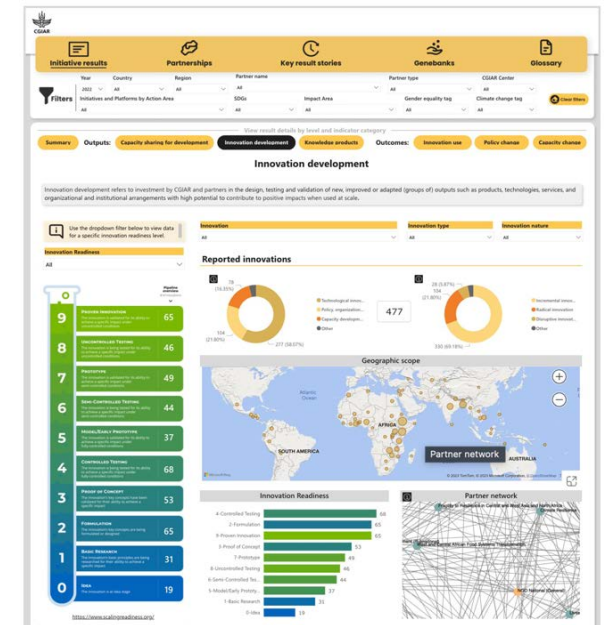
CGIAR

Initiative results | Partnerships | Key result stories | Genebanks | Glossary

Filters

Year 2022 | Country All | Region All | Partner name All | Partner type All | CGIAR Center All

Initiatives and Platforms by Action Area All | SDGs All | Impact Area All | Gender equality tag All | Climate change tag All

Clear filters

View result details by level and indicator category

Summary | Outputs: Capacity sharing for development | Innovation development | Knowledge products | Outcomes: Innovation use | Policy change | Capacity change

Innovation development

Innovation development refers to investment by CGIAR and partners in the design, testing and validation of new, improved or adapted (groups of) outputs such as products, technologies, services, and organizational and institutional arrangements with high potential to contribute to positive impacts when used at scale.

Use the dropdown filter below to view data for a specific innovation readiness level.

Innovation Readiness
All

Innovation All | Innovation type All | Innovation nature All

Reported innovations

Pipeline innovations

| Level | Stage | Count |
|---|---|---|
| 9 | Proven Innovation | 65 |
| 8 | Uncontrolled Testing | 46 |
| 7 | Prototype | 49 |
| 6 | Semi-Controlled Testing | 44 |
| 5 | Model/Early Prototype | 37 |
| 4 | Controlled Testing | 68 |
| 3 | Proof of Concept | 53 |
| 2 | Formulation | 65 |
| 1 | Basic Research | 31 |
| 0 | Idea | 19 |

https://www.scalingreadiness.org/

78 (16.35%)
104 (21.80%)
277 (58.07%)
Technological inno...
Policy, organization...
Capacity developm...
Other

477

28 (5.87%)
104 (21.80%)
350 (69.18%)
Incremental innov...
Radical innovation
Disruptive innovat...
Other

Geographic scope

Atlantic Ocean
AFRICA
SOUTH AMERICA
AUSTRALIA
Partner network
Microsoft Bing
© 2023 TomTom © 2023 Microsoft Corporation Terms

Innovation Readiness

| Stage | Count |
|---|---|
| 4-Controlled Testing | 68 |
| 2-Formulation | 65 |
| 9-Proven Innovation | 65 |
| 3-Proof of Concept | 53 |
| 7-Prototype | 49 |
| 8-Uncontrolled Testing | 46 |
| 6-Semi-Controlled Tes... | 44 |
| 5-Model/Early Prototy... | 37 |
| 1-Basic Research | 31 |
| 0-Idea | 19 |

Partner network
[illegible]